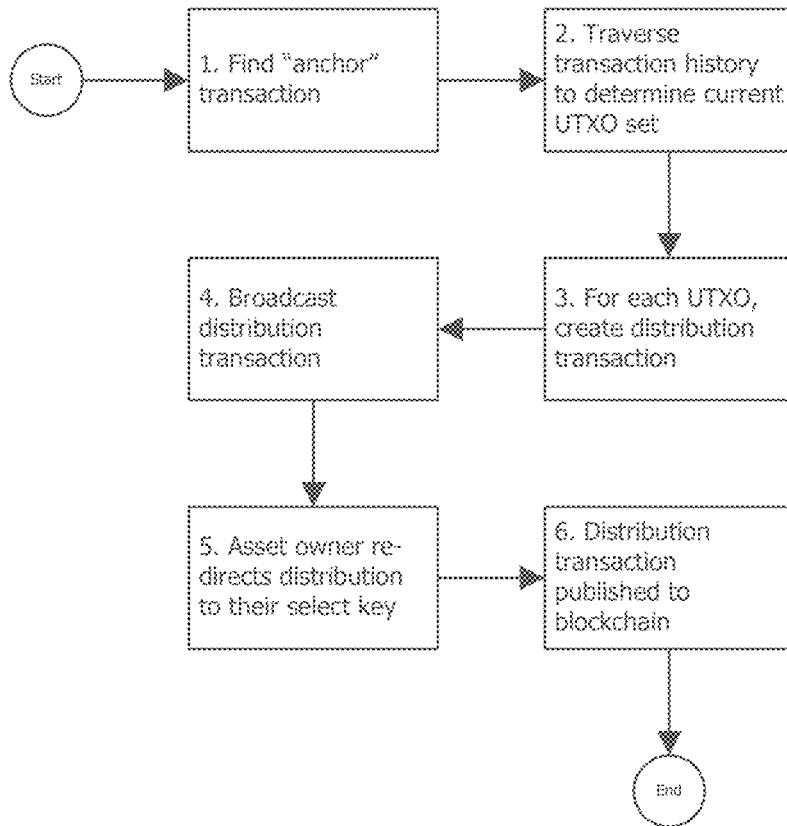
Start

1. Find "anchor" transaction

2. Traverse transaction history to determine current UTXO set

4. Broadcast distribution transaction

3. For each UTXO, create distribution transaction

5. Asset owner re-directs distribution to their select key

6. Distribution transaction published to blockchain

End